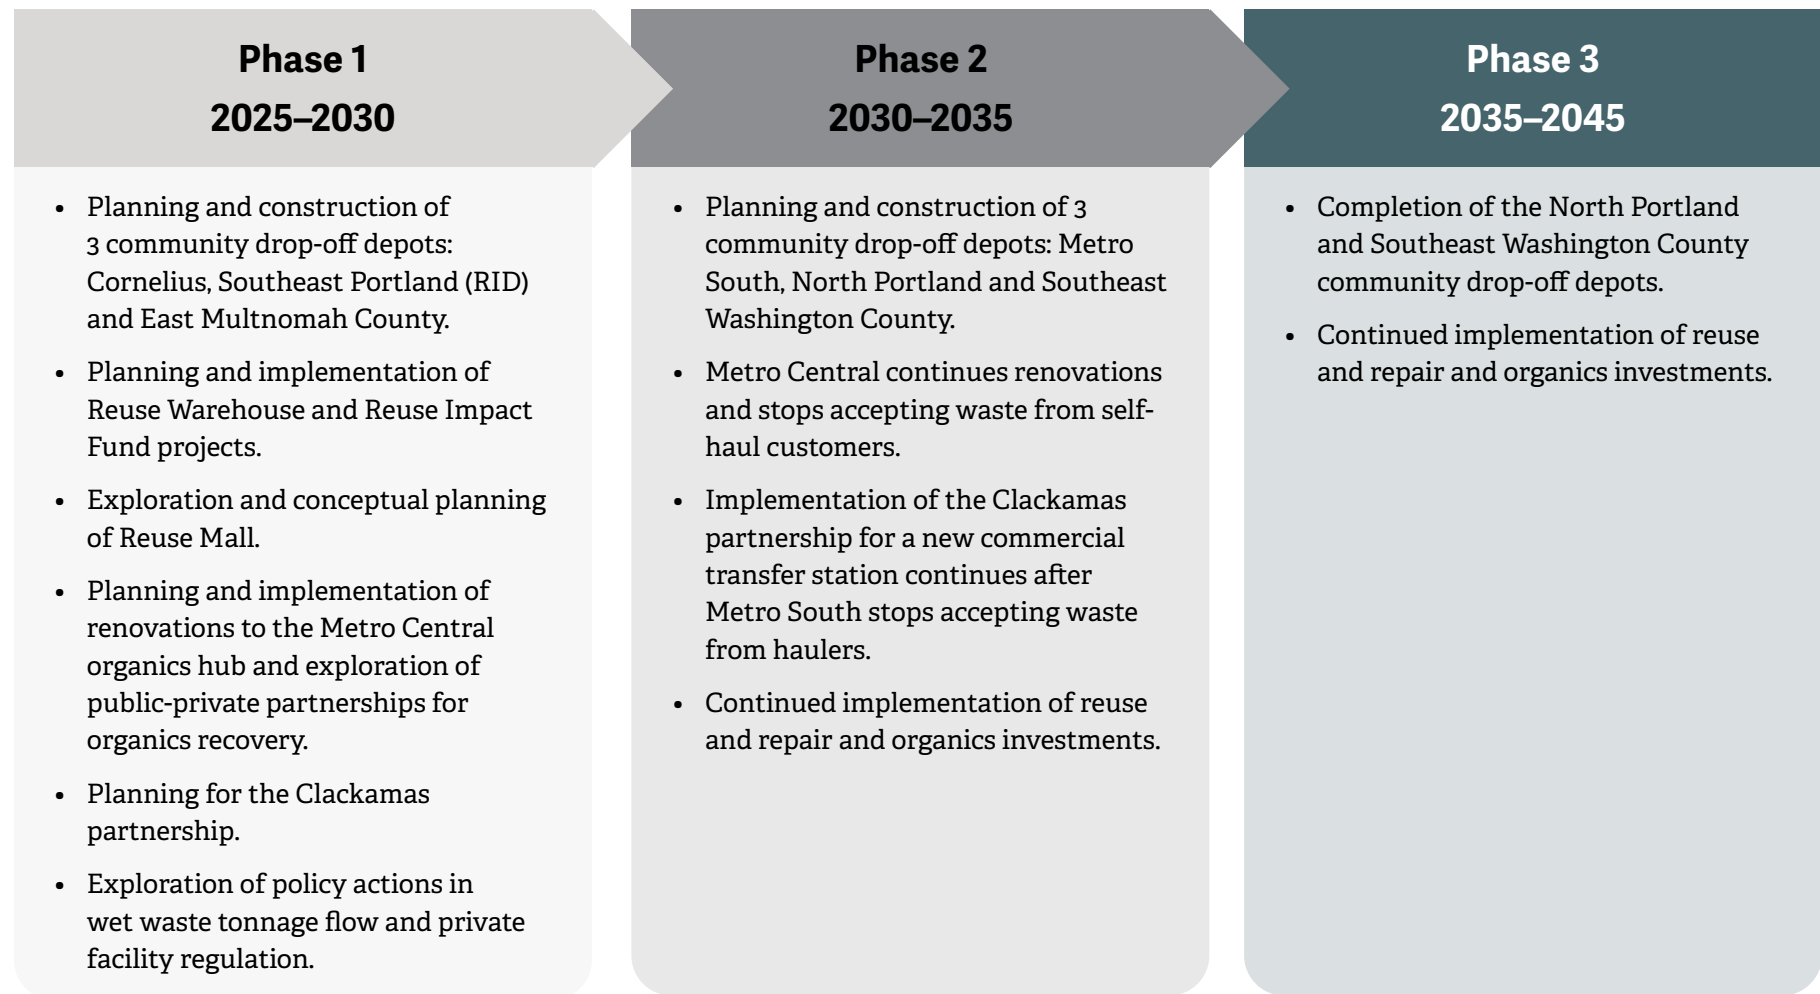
Phase 1
2025–2030

- Planning and construction of 3 community drop-off depots: Cornelius, Southeast Portland (RID) and East Multnomah County.
- Planning and implementation of Reuse Warehouse and Reuse Impact Fund projects.
- Exploration and conceptual planning of Reuse Mall.
- Planning and implementation of renovations to the Metro Central organics hub and exploration of public-private partnerships for organics recovery.
- Planning for the Clackamas partnership.
- Exploration of policy actions in wet waste tonnage flow and private facility regulation.

Phase 2
2030–2035

- Planning and construction of 3 community drop-off depots: Metro South, North Portland and Southeast Washington County.
- Metro Central continues renovations and stops accepting waste from self-haul customers.
- Implementation of the Clackamas partnership for a new commercial transfer station continues after Metro South stops accepting waste from haulers.
- Continued implementation of reuse and repair and organics investments.

Phase 3
2035–2045

- Completion of the North Portland and Southeast Washington County community drop-off depots.
- Continued implementation of reuse and repair and organics investments.